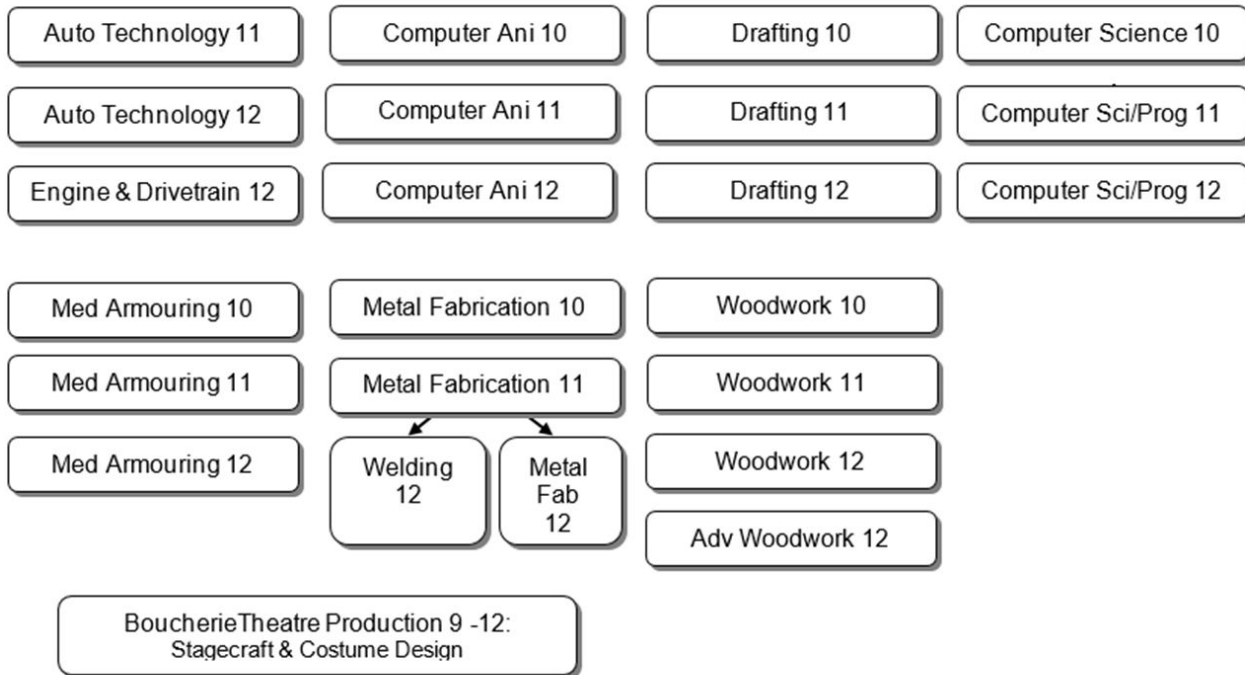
Auto Technology 11

Auto Technology 12

Engine & Drivetrain 12

Computer Ani 10

Computer Ani 11

Computer Ani 12

Drafting 10

Drafting 11

Drafting 12

Computer Science 10

Computer Sci/Prog 11

Computer Sci/Prog 12

Med Armouring 10

Med Armouring 11

Med Armouring 12

Metal Fabrication 10

Metal Fabrication 11

Welding 12

Metal Fab 12

Woodwork 10

Woodwork 11

Woodwork 12

Adv Woodwork 12

BoucherieTheatre Production 9 -12: Stagecraft & Costume Design